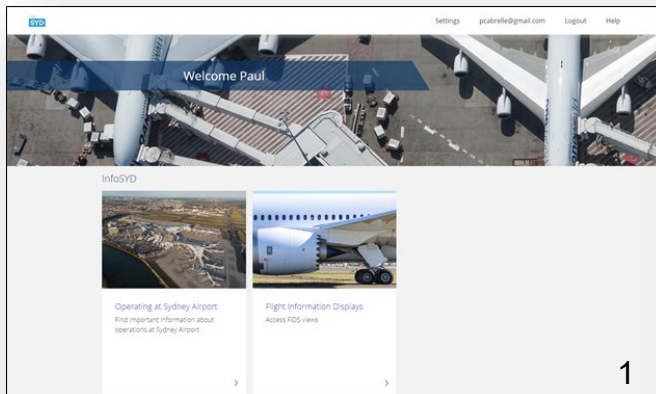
SYD

Settings pcabrelle@gmail.com Logout Help

Welcome Paul

InfoSYD

Operating at Sydney Airport
Find important information about operations at Sydney Airport
›

Flight Information Displays
Access FIDS views
›

1